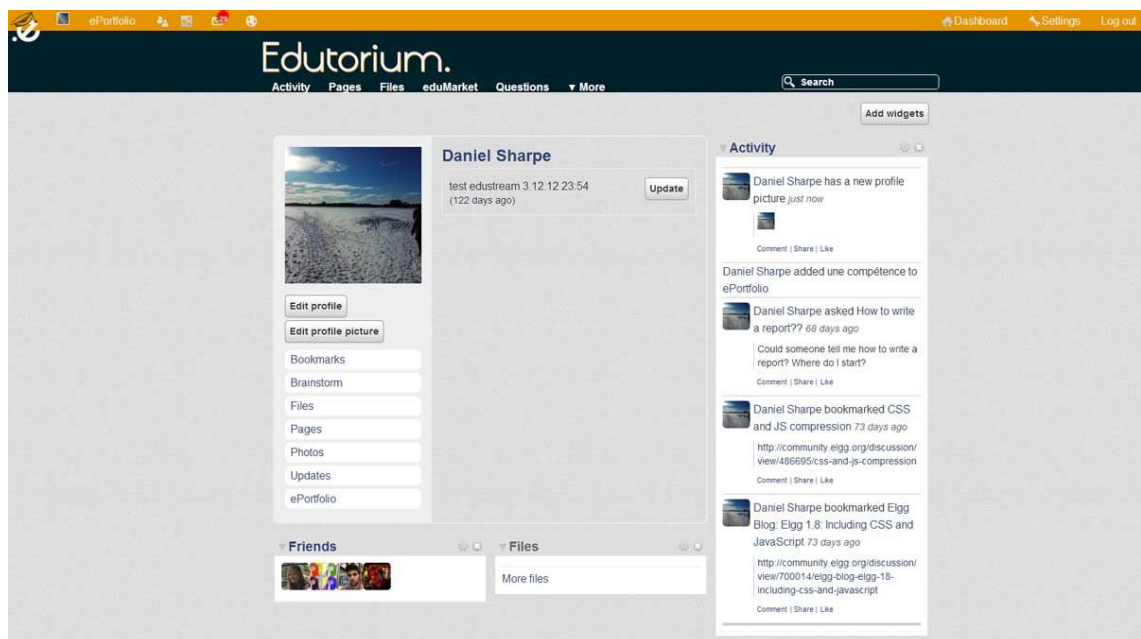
ePortfolio

Dashboard Settings Log out

Edutorium.

Activity Pages Files eduMarket Questions ▾ More

Search

Add widgets

Daniel Sharpe

test edustream 3.12.12 23:54
(122 days ago)

Update

Edit profile

Edit profile picture

Bookmarks
Brainstorm
Files
Pages
Photos
Updates
ePortfolio

Activity

Daniel Sharpe has a new profile picture just now

Comment | Share | Like

Daniel Sharpe added une compétence to ePortfolio

Daniel Sharpe asked How to write a report?? 68 days ago

Could someone tell me how to write a report? Where do I start?

Comment | Share | Like

Daniel Sharpe bookmarked CSS and JS compression 73 days ago

http://community.elgg.org/discussion/view/486695/css-and-js-compression

Comment | Share | Like

Daniel Sharpe bookmarked Elgg Blog: Elgg 1.8: Including CSS and JavaScript 73 days ago

http://community.elgg.org/discussion/view/700014/elgg-blog-elgg-18-including-css-and-javascript

Comment | Share | Like

Friends

Files

More files